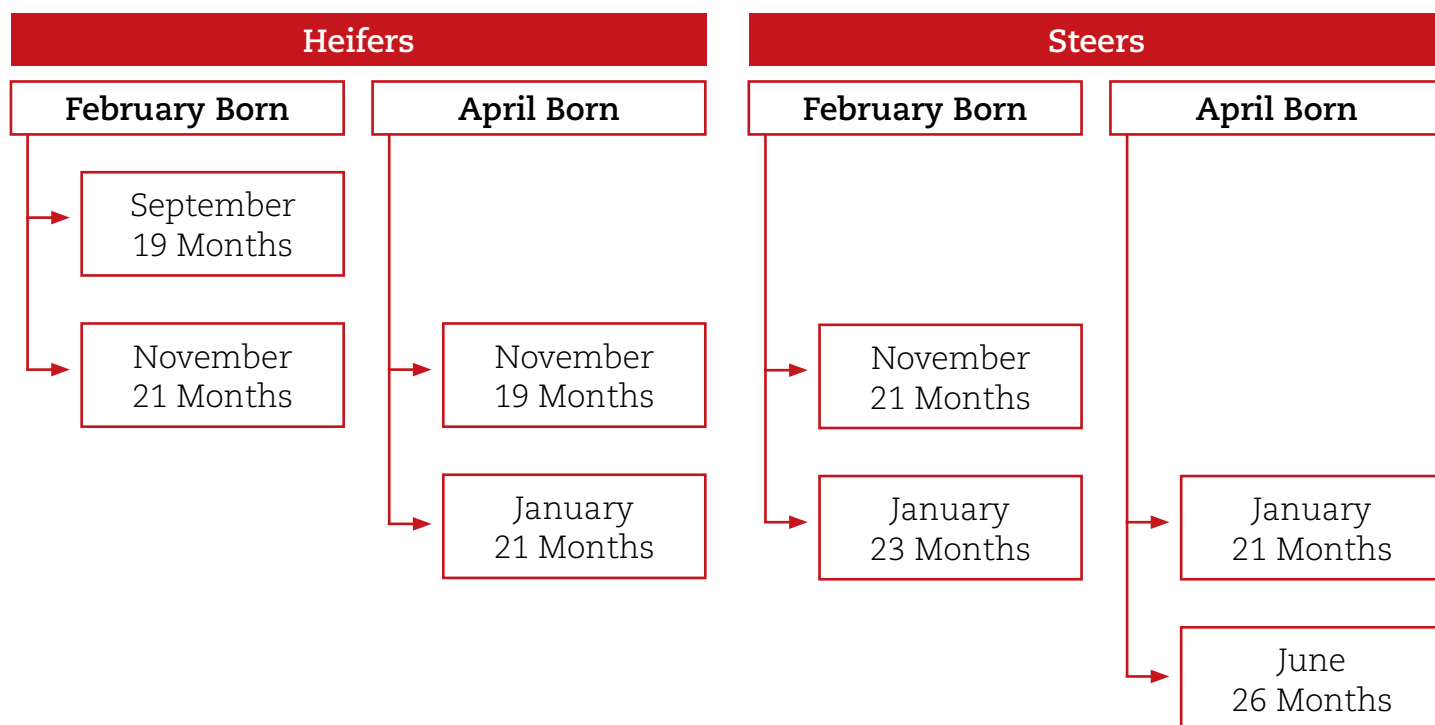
Heifers

February Born

September
19 Months

November
21 Months

April Born

November
19 Months

January
21 Months

Steers

February Born

November
21 Months

January
23 Months

April Born

January
21 Months

June
26 Months